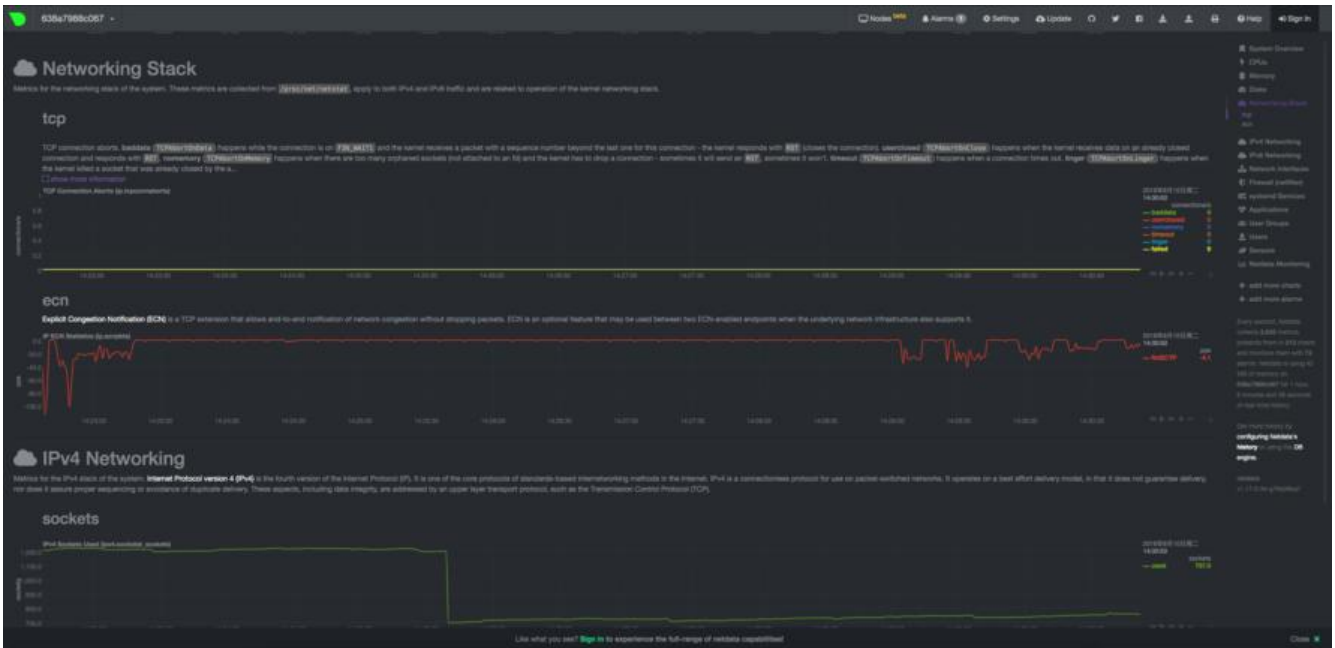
638a7988c067

Nodes Alarms Settings Update Help Sign In

Networking Stack

Metrics for the networking stack of the system. These metrics are collected from /proc/net/netstat, apply to both IPv4 and IPv6 traffic and are related to operation of the kernel networking stack.

tcp

TCP connection aborts. baddata (TCPAbortOnData) happens while the connection is on FIN_WAIT1 and the kernel receives a packet with a sequence number beyond the last one for this connection - the kernel responds with RST (closes the connection). userclosed (TCPAbortOnClose) happens when the kernel receives data on an already closed connection and responds with RST. nomemory (TCPAbortOnMemory) happens when there are too many orphaned sockets (not attached to an fd) and the kernel has to drop a connection - sometimes it will send an RST, sometimes it won't. timeout (TCPAbortOnTimeout) happens when a connection times out. linger (TCPAbortOnLinger) happens when the kernel killed a socket that was already closed by the a...

show more information

TCP Connection Aborts (ip.tcpconnaborts)

baddata
userclosed
nomemory
timeout
linger
failed

ecn

Explicit Congestion Notification (ECN) is a TCP extension that allows end-to-end notification of network congestion without dropping packets. ECN is an optional feature that may be used between two ECN-enabled endpoints when the underlying network infrastructure also supports it.

IP ECN Statistics (ip.ecnpkts)

IPv4 Networking

Metrics for the IPv4 stack of the system. Internet Protocol version 4 (IPv4) is the fourth version of the Internet Protocol (IP). It is one of the core protocols of standards-based internetworking methods in the Internet. IPv4 is a connectionless protocol for use on packet-switched networks. It operates on a best effort delivery model, in that it does not guarantee delivery, nor does it assure proper sequencing or avoidance of duplicate delivery. These aspects, including data integrity, are addressed by an upper layer transport protocol, such as the Transmission Control Protocol (TCP).

sockets

IPv4 Sockets Used (ipv4.sockstat_sockets)

sockets
used

System Overview
CPUs
Memory
Disks
Networking Stack
IPv4 Networking
IPv6 Networking
Network Interfaces
Firewall (netfilter)
systemd Services
Applications
User Groups
Users
Sensors
Netdata Monitoring
add more charts
add more alarms

Like what you see? Sign in to experience the full-range of netdata capabilities!

Close